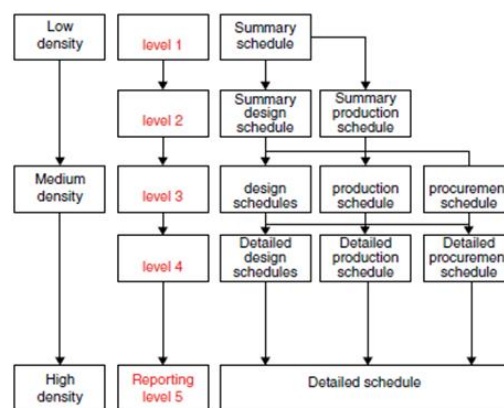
Low density

Medium density

High density

level 1

level 2

level 3

level 4

Reporting level 5

Summary schedule

Summary design schedule

Summary production schedule

design schedules

production schedule

procuremen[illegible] schedule

Detailed design schedules

Detailed production schedule

Detailed procuremen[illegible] schedule

Detailed schedule